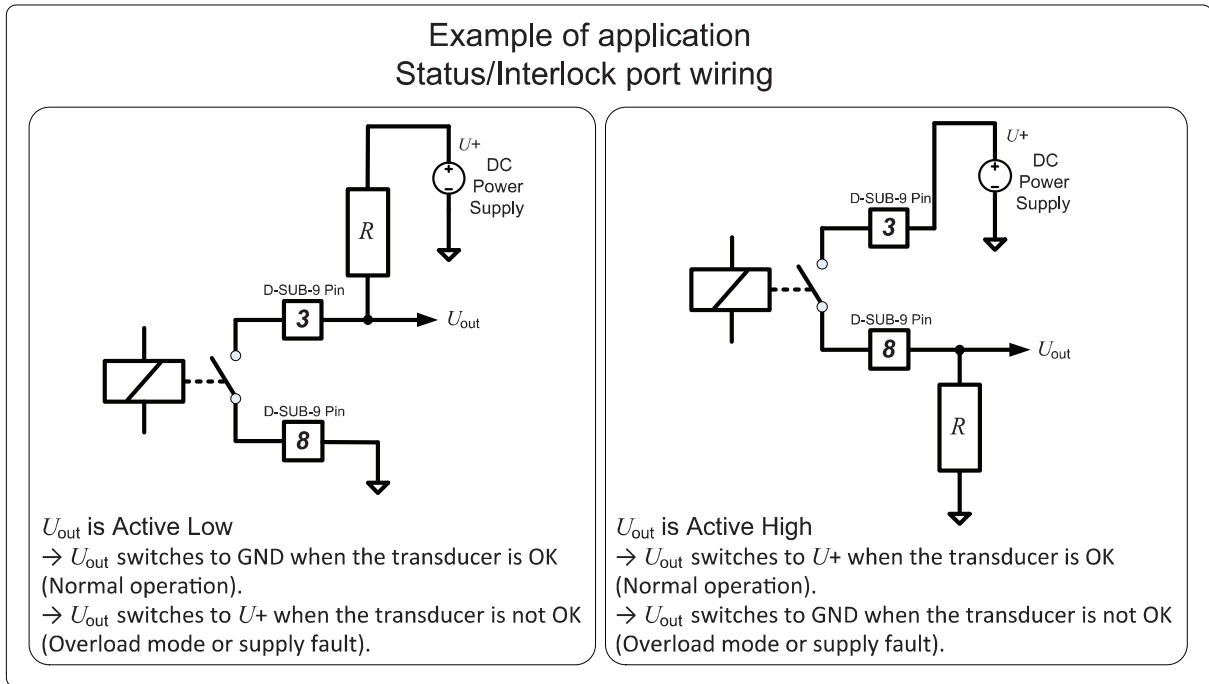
Example of application
Status/Interlock port wiring

$U+$
DC
Power
Supply

$R$

D-SUB-9 Pin
3
$U_{out}$

D-SUB-9 Pin
8

$U_{out}$ is Active Low
→ $U_{out}$ switches to GND when the transducer is OK (Normal operation).
→ $U_{out}$ switches to $U+$ when the transducer is not OK (Overload mode or supply fault).

$U+$
DC
Power
Supply

D-SUB-9 Pin
3

D-SUB-9 Pin
8
$U_{out}$

$R$

$U_{out}$ is Active High
→ $U_{out}$ switches to $U+$ when the transducer is OK (Normal operation).
→ $U_{out}$ switches to GND when the transducer is not OK (Overload mode or supply fault).